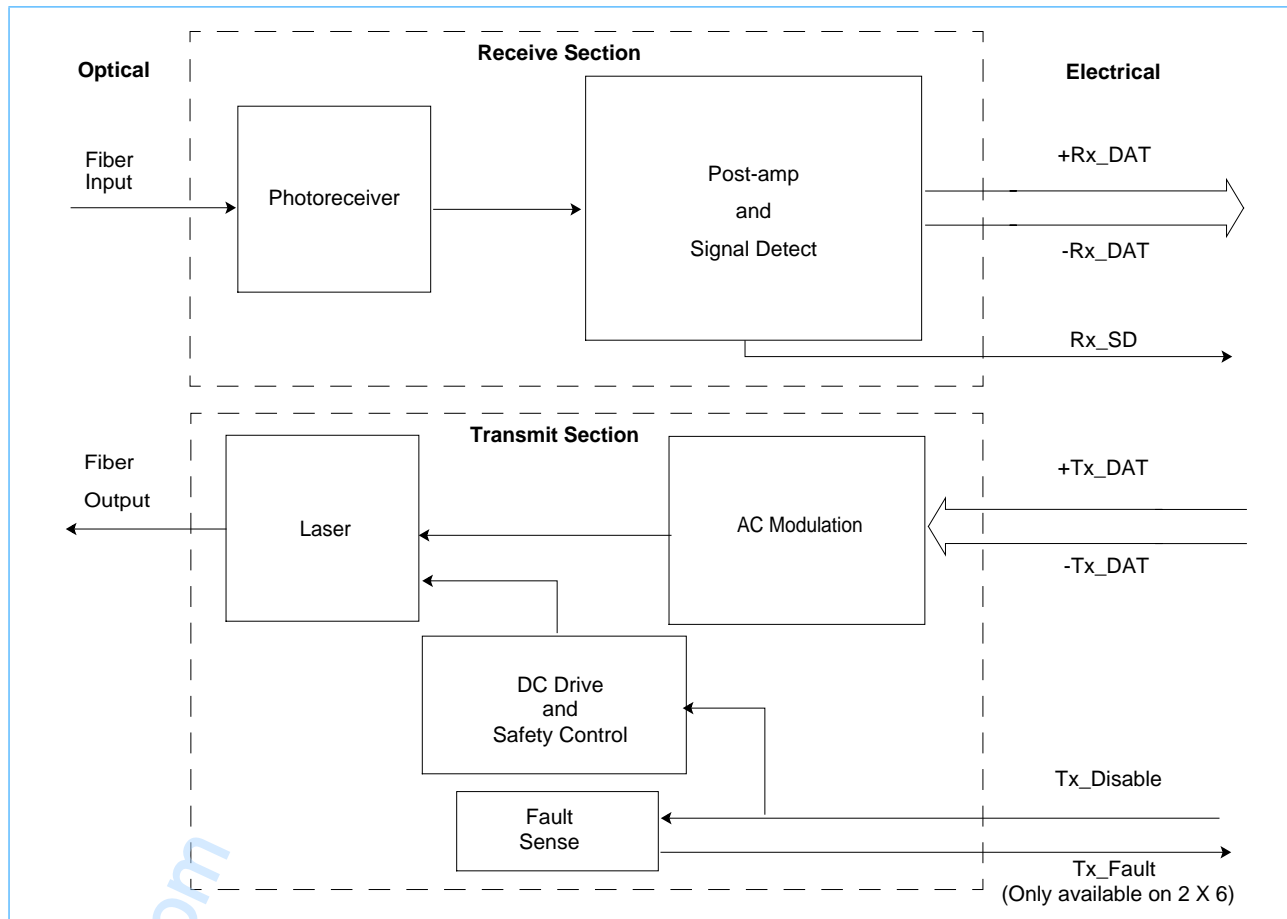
Optical

Receive Section

Electrical

Fiber Input

Photoreceiver

Post-amp and Signal Detect

+Rx_DAT

-Rx_DAT

Rx_SD

Transmit Section

Fiber Output

Laser

AC Modulation

+Tx_DAT

-Tx_DAT

DC Drive and Safety Control

Tx_Disable

Fault Sense

Tx_Fault (Only available on 2 X 6)